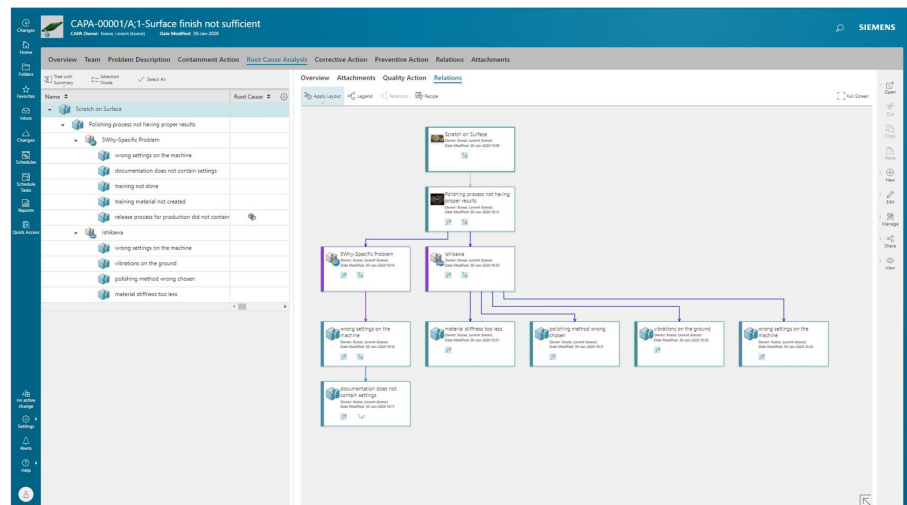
Changes
Home
Folders
Favorites
Inbox
Changes
Schedules
Schedule Tasks
Reports
Quick Access

CAPA-00001/A;1-Surface finish not sufficient
CAPA Owner: Koese, Levent (koese) Date Modified: 30-Jan-2020

SIEMENS

Overview Team Problem Description Containment Action Root Cause Analysis Corrective Action Preventive Action Relations Attachments

Tree with Summary Selection Mode Select All

| Name | Root Cause |
|---|---|
| Scratch on Surface | |
| Polishing process not having proper results | |
| 5Why-Specific Problem | |
| wrong settings on the machine | |
| documentation does not contain settings | |
| training not done | |
| training material not created | |
| release process for production did not contain | |
| Ishikawa | |
| wrong settings on the machine | |
| vibrations on the ground | |
| polishing method wrong chosen | |
| material stiffness too less | |

Overview Attachments Quality Action Relations

Apply Layout Legend Relations Recipe Full Screen

Scratch on Surface
Owner: Koese, Levent (koese)
Date Modified: 30-Jan-2020 10:09

Polishing process not having proper results
Owner: Koese, Levent (koese)
Date Modified: 30-Jan-2020 10:13

5Why-Specific Problem
Owner: Koese, Levent (koese)
Date Modified: 30-Jan-2020 10:16

Ishikawa
Owner: Koese, Levent (koese)
Date Modified: 30-Jan-2020 10:30

wrong settings on the machine
Owner: Koese, Levent (koese)
Date Modified: 30-Jan-2020 10:16

material stiffness too less
Owner: Koese, Levent (koese)
Date Modified: 30-Jan-2020 10:31

polishing method wrong chosen
Owner: Koese, Levent (koese)
Date Modified: 30-Jan-2020 10:31

vibrations on the ground
Owner: Koese, Levent (koese)
Date Modified: 30-Jan-2020 10:30

wrong settings on the machine
Owner: Koese, Levent (koese)
Date Modified: 30-Jan-2020 10:32

documentation does not contain settings
Owner: Koese, Levent (koese)
Date Modified: 30-Jan-2020 10:17

Open
Cut
Copy
Paste
New
Edit
Manage
Share
View

no active change
Settings
Alerts
Help